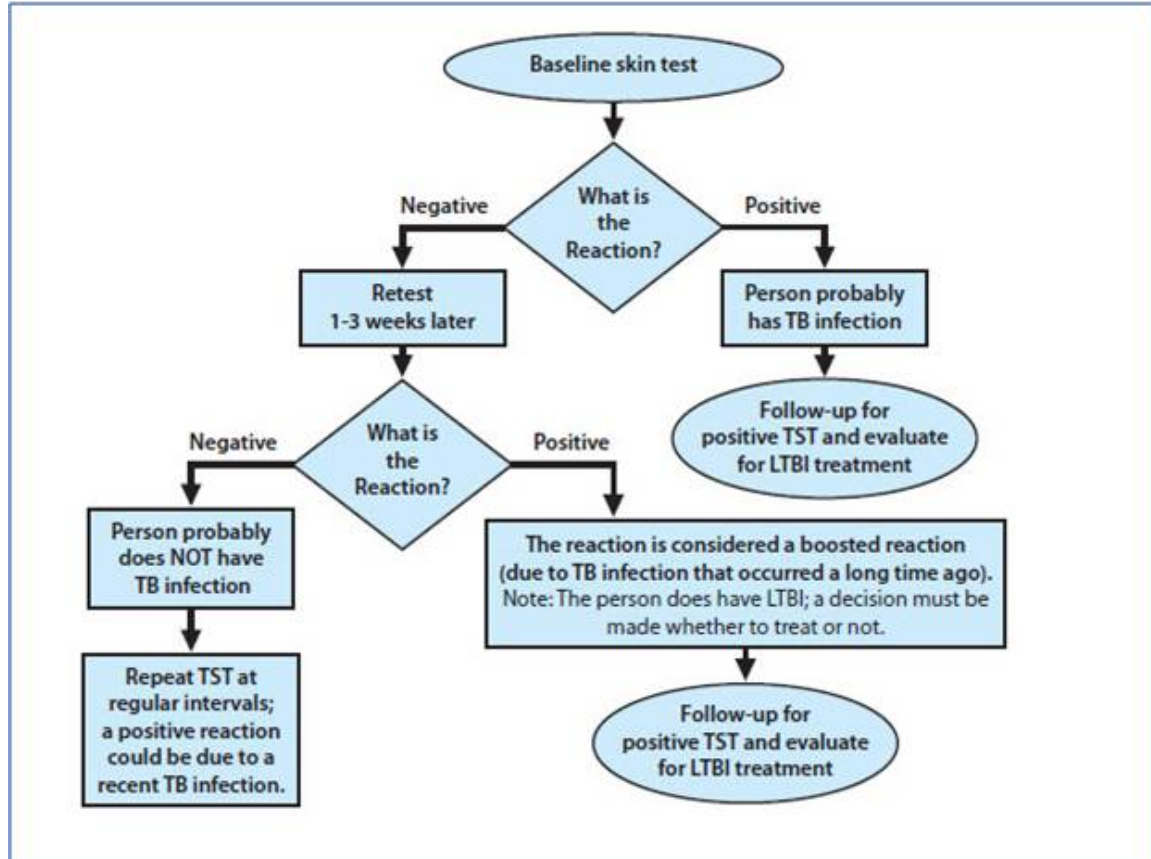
Baseline skin test

What is the Reaction?

Negative

Positive

Retest 1-3 weeks later

Person probably has TB infection

Follow-up for positive TST and evaluate for LTBI treatment

What is the Reaction?

Negative

Positive

Person probably does NOT have TB infection

Repeat TST at regular intervals; a positive reaction could be due to a recent TB infection.

The reaction is considered a boosted reaction (due to TB infection that occurred a long time ago).
Note: The person does have LTBI; a decision must be made whether to treat or not.

Follow-up for positive TST and evaluate for LTBI treatment